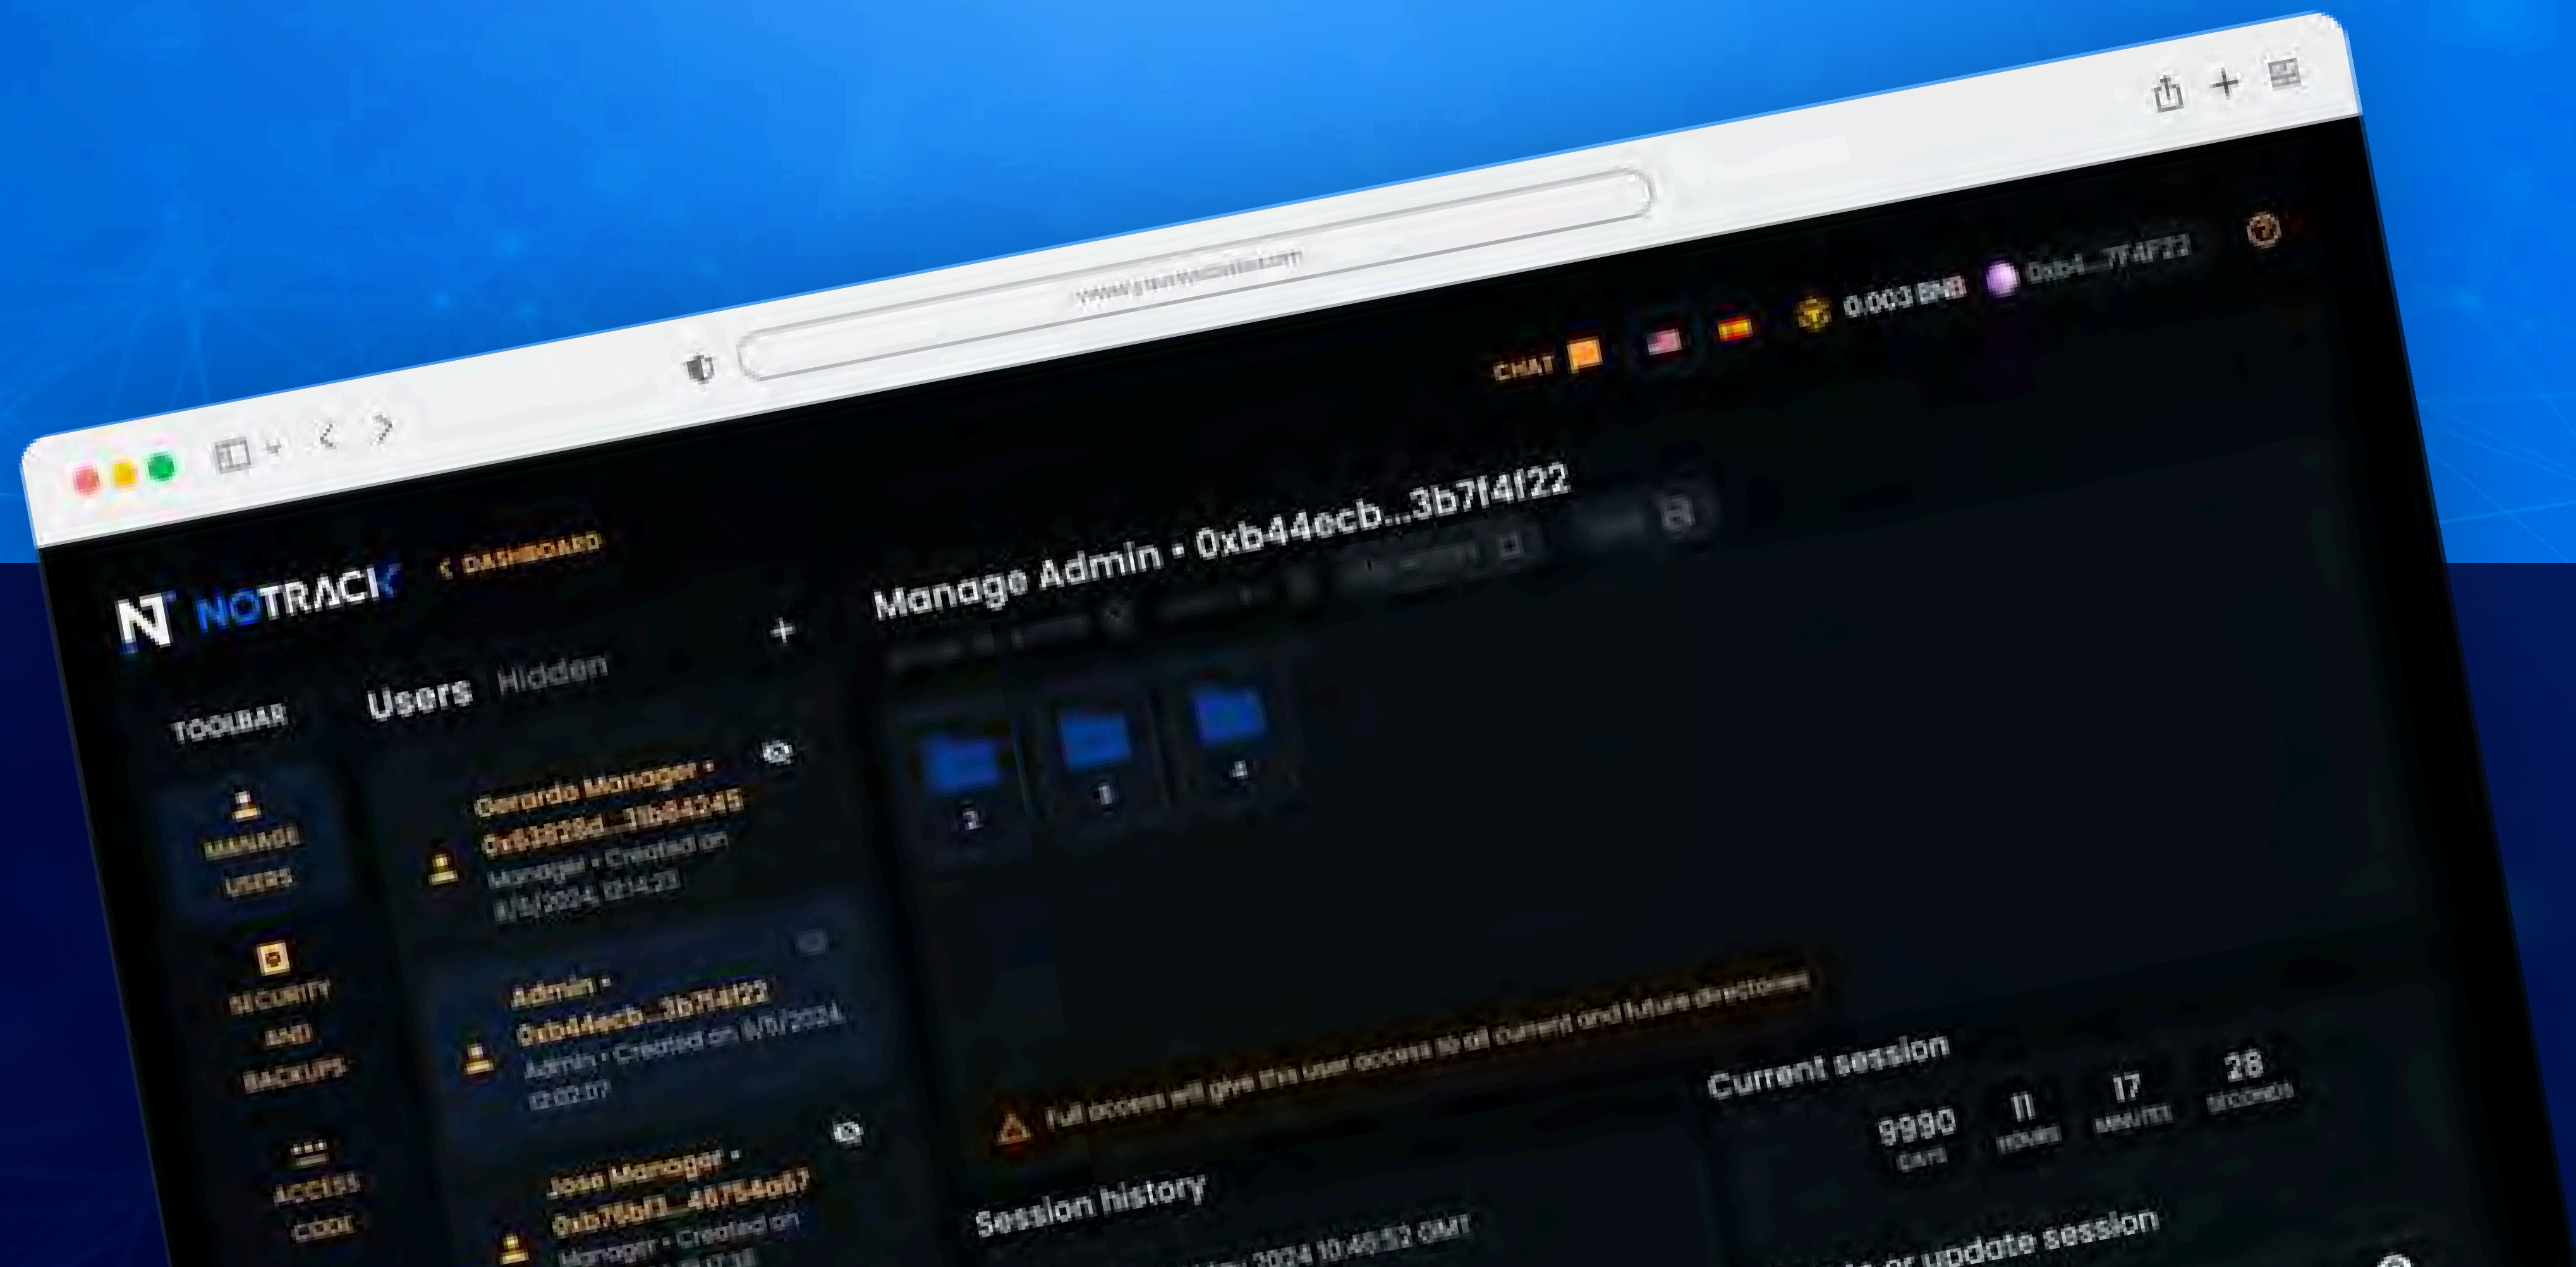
www.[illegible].com

CHAT 0.003 BNB 0xb4...7f4f22

NOTRACK < DASHBOARD

Manage Admin • 0xb44ecb...3b7f4f22

TOOLBAR

MANAGE USERS

SECURITY AND BACKUPS

ACCESS CODE

Users Hidden +

Gerardo Manager • 0x83828d...3b84245 Manager • Created on 8/5/2024, 12:14:23

Admin • 0xb44ecb...3b7f4f22 Admin • Created on 8/5/2024, 12:02:07

Jose Manager • 0xb76bf3...46764a67 Manager • Created on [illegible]

2 3 4

Full access will give this user access to all current and future directories

Current session

9990 DAYS 11 HOURS 17 MINUTES 28 SECONDS

Session history

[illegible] 2024 10:46:52 GMT

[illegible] or update session